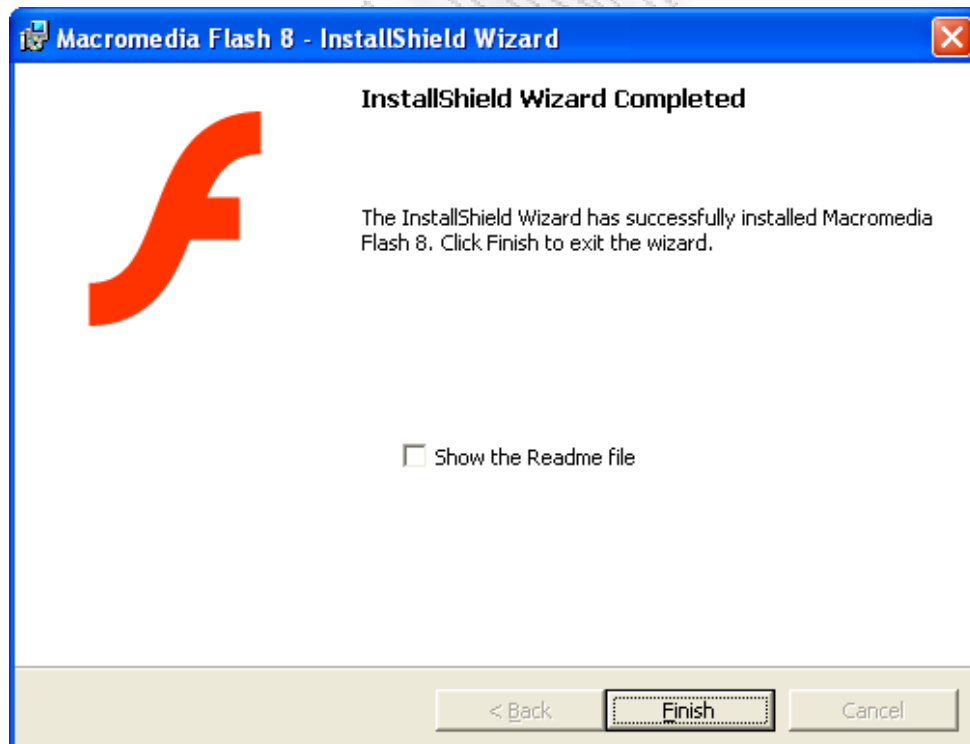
Macromedia Flash 8 - InstallShield Wizard

InstallShield Wizard Completed

The InstallShield Wizard has successfully installed Macromedia Flash 8. Click Finish to exit the wizard.

Show the Readme file

< Back
Finish
Cancel